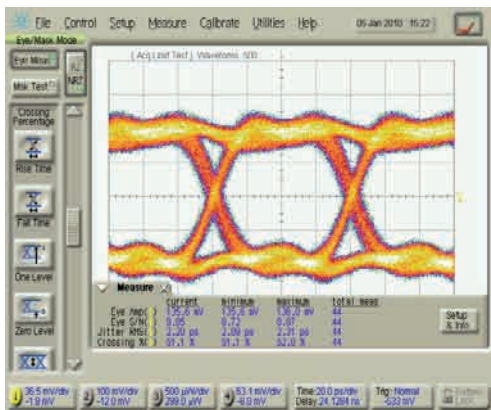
File Control Setup Measure Calibrate Utilities Help 05 Jan 2010 15:22

Eye/Mask Mode

Eye Mask

Msk Test

Crossing Percentage

Rise Time

Fall Time

One Level

Zero Level

(Acq Lmt Test) Waveforms 500

Measure

| | current | minimum | maximum | total meas |
|---|---|---|---|---|
| Eye Amp( ) | 135.6 mV | 135.6 mV | 136.0 mV | 44 |
| Eye S/N( ) | 0.86 | 0.72 | 0.87 | 44 |
| Jitter RMS( ) | 2.20 ps | 2.09 ps | 2.37 ps | 44 |
| Crossing %( ) | 51.1 % | 51.1 % | 52.0 % | 44 |

Setup & Info

35.5 mV/div -1.9 mV

100 mV/div -12.0 mV

500 µW/div 299.0 µW

63.1 mV/div -6.0 mV

Time 20.0 ps/div Delay 24.1284 ns

Trg: Normal -533 mV